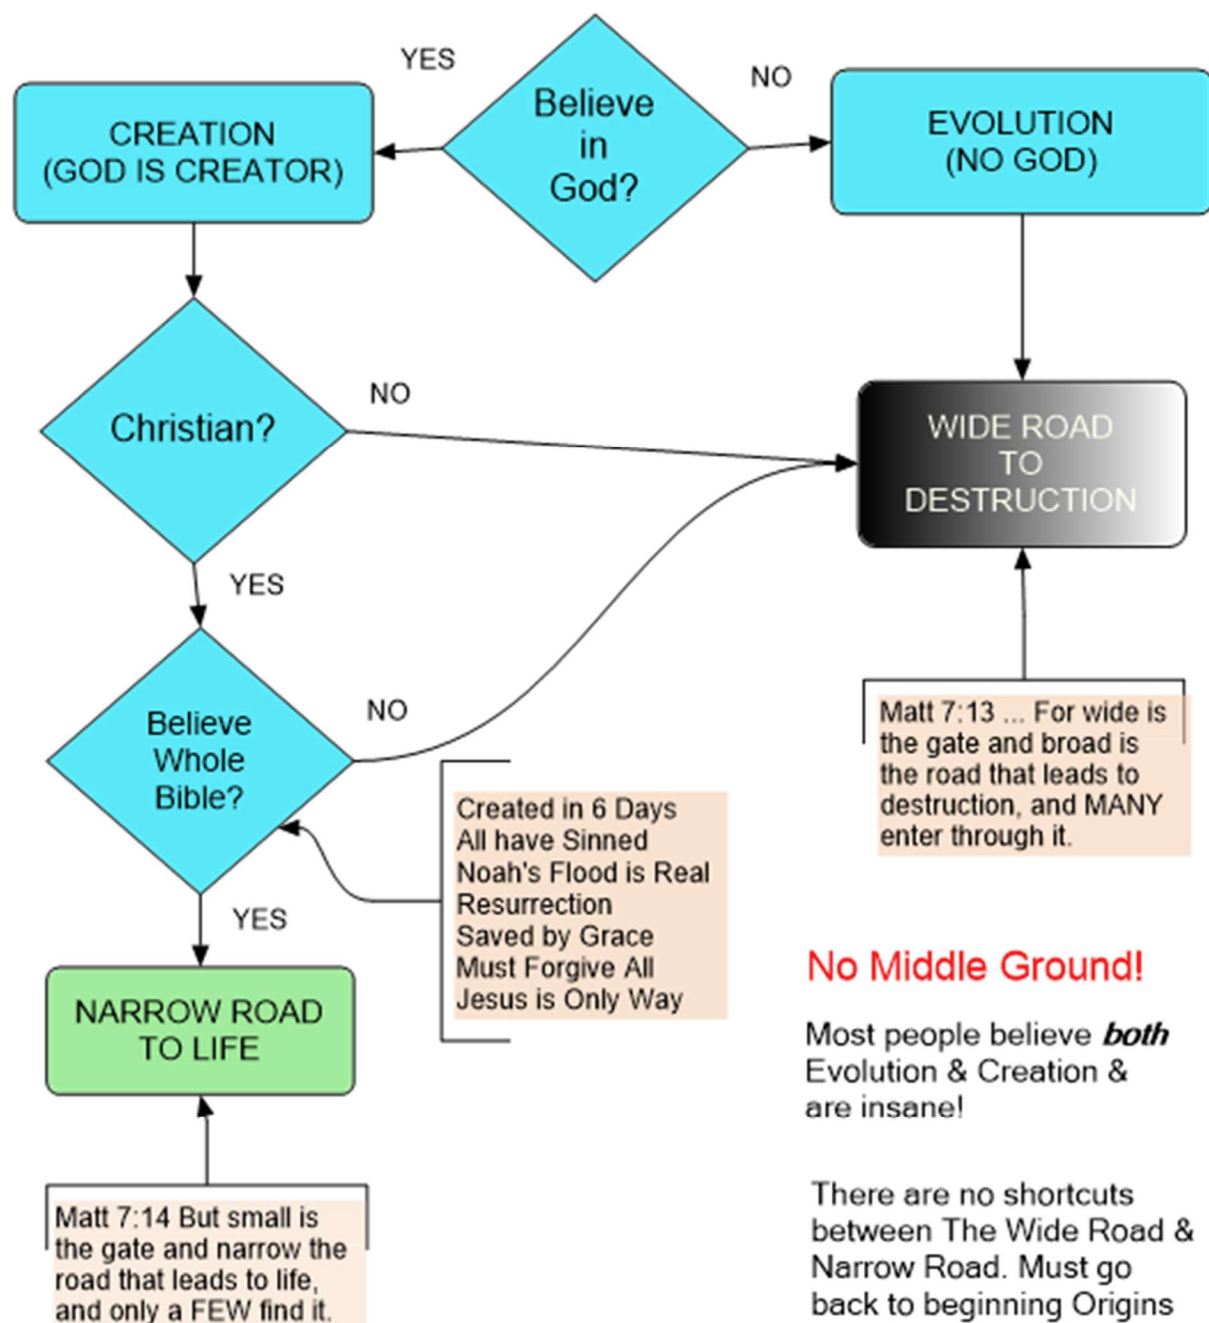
Believe in God?

YES

NO

CREATION (GOD IS CREATOR)

EVOLUTION (NO GOD)

Christian?

NO

WIDE ROAD TO DESTRUCTION

YES

Believe Whole Bible?

NO

Matt 7:13 ... For wide is the gate and broad is the road that leads to destruction, and MANY enter through it.

Created in 6 Days
All have Sinned
Noah's Flood is Real
Resurrection
Saved by Grace
Must Forgive All
Jesus is Only Way

YES

NARROW ROAD TO LIFE

No Middle Ground!

Most people believe ***both*** Evolution & Creation & are insane!

Matt 7:14 But small is the gate and narrow the road that leads to life, and only a FEW find it.

There are no shortcuts between The Wide Road & Narrow Road. Must go back to beginning Origins